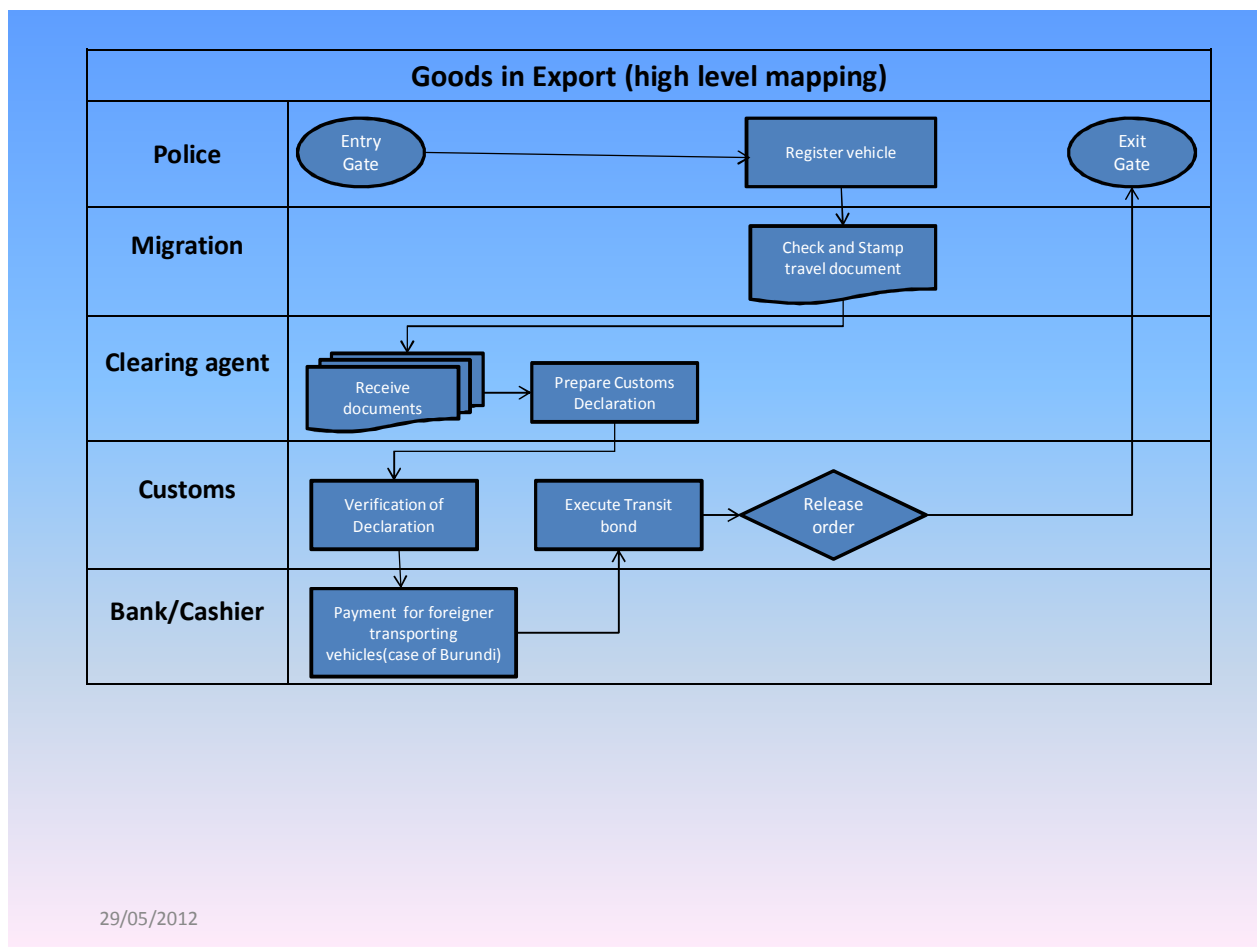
Goods in Export (high level mapping)

Police

Entry Gate

Register vehicle

Exit Gate

Migration

Check and Stamp travel document

Clearing agent

Receive documents

Prepare Customs Declaration

Customs

Verification of Declaration

Execute Transit bond

Release order

Bank/Cashier

Payment for foreigner transporting vehicles(case of Burundi)

29/05/2012